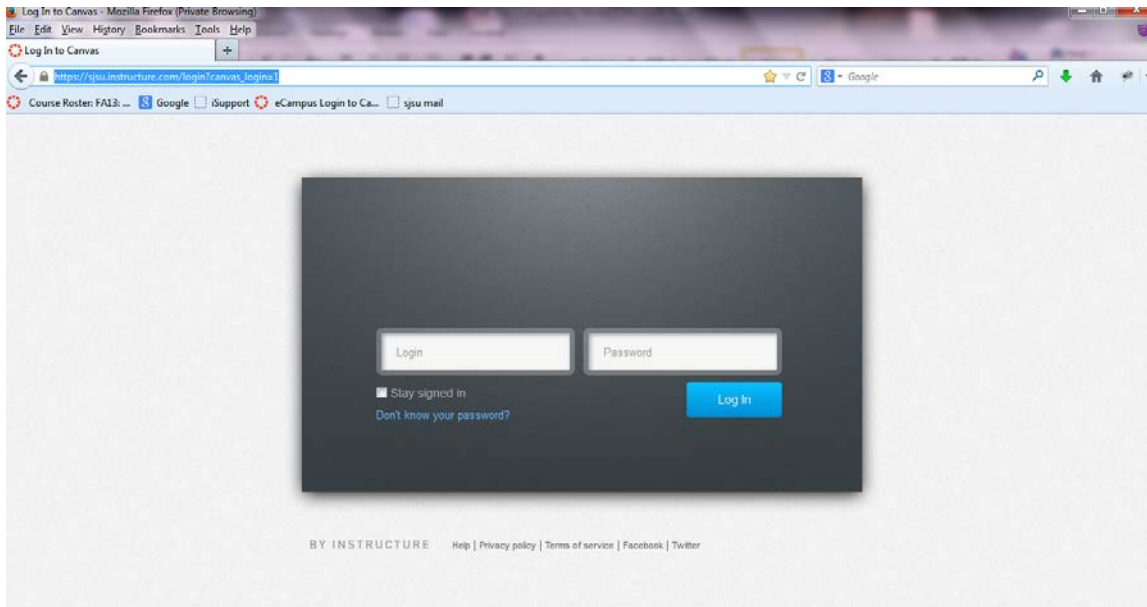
Log In to Canvas - Mozilla Firefox (Private Browsing)

File Edit View History Bookmarks Tools Help

Log In to Canvas

https://sjsu.instructure.com/login?canvas_login=1

Google

Course Roster: FA13: ... Google iSupport eCampus Login to Ca... sjsu mail

Login

Password

Stay signed in

Don't know your password?

Log In

BY INSTRUCTURE Help | Privacy policy | Terms of service | Facebook | Twitter